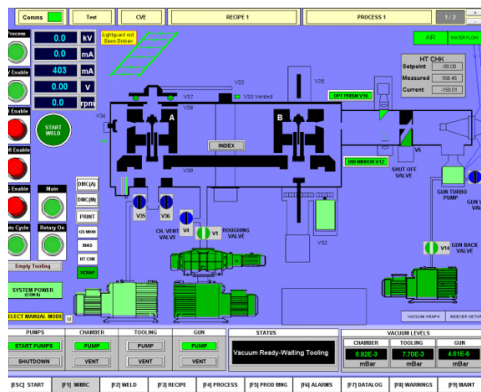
Comms | Test | CVE | RECIPE 1 | PROCESS 1 | 1 / 2

Vacuum 0.0 kV
0.0 mA
V Enable 403 mA
0.00 V
0.0 rpm

Sightguard not Seen Stricken

AIR | WATER FLOW

HT CHK
Setpoint 00.00
Measured 108.45
Current -153.01

V Enable
START WELD
R Enable

V37 | V33 Vented | V22 | V25 | OPT PRISM V16

A | B | V34 | INDEX | V39 | V5 | DIR MIRROR V12 | SHUT OFF VALVE

E Enable | Main
Cycle Cycle | Rotary On

DRC(A)
DRC(B)
PRINT
CS MON
BIAS
HT ON
SCRAP

V35 | V36 | CH. VENT VALVE | V1 | ROUGHING VALVE | V32 | GUN TURBO PUMP | V14 | GUN BACK VALVE

Empty Tooling

SYSTEM POWER (CONS)

SELECT MANUAL MODE

VACUUM GRAPH | MODIFIER SETUP

PUMPS | CHAMBER | TOOLING | GUN | STATUS
START PUMPS | PUMP | PUMP | PUMP
SHUTDOWN | VENT | VENT | VENT
Vacuum Ready-Waiting Tooling

VACUUM LEVELS
CHAMBER | TOOLING | GUN
6.92E-3 | 7.70E-3 | 4.61E-6
mBar | mBar | mBar

[ESC] START | [F1] MMIC | [F2] WELD | [F3] RECIPE | [F4] PROCESS | [F5] PROD MNG | [F6] ALARMS | [F7] DATALOG | [F8] WARNINGS | [F9] MAINT